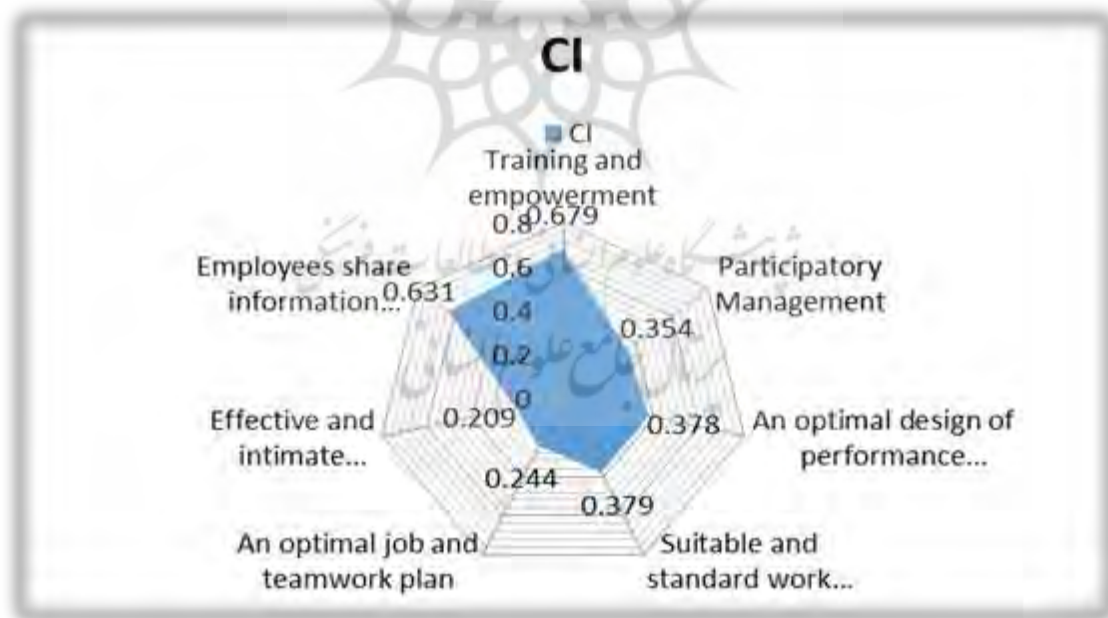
CI

CI

Training and empowerment

0.8

0.679

0.6

0.4

0.2

0

Participatory Management

0.354

An optimal design of performance...

0.378

Suitable and standard work...

0.379

An optimal job and teamwork plan

0.244

Effective and intimate...

0.209

Employees share information...

0.631